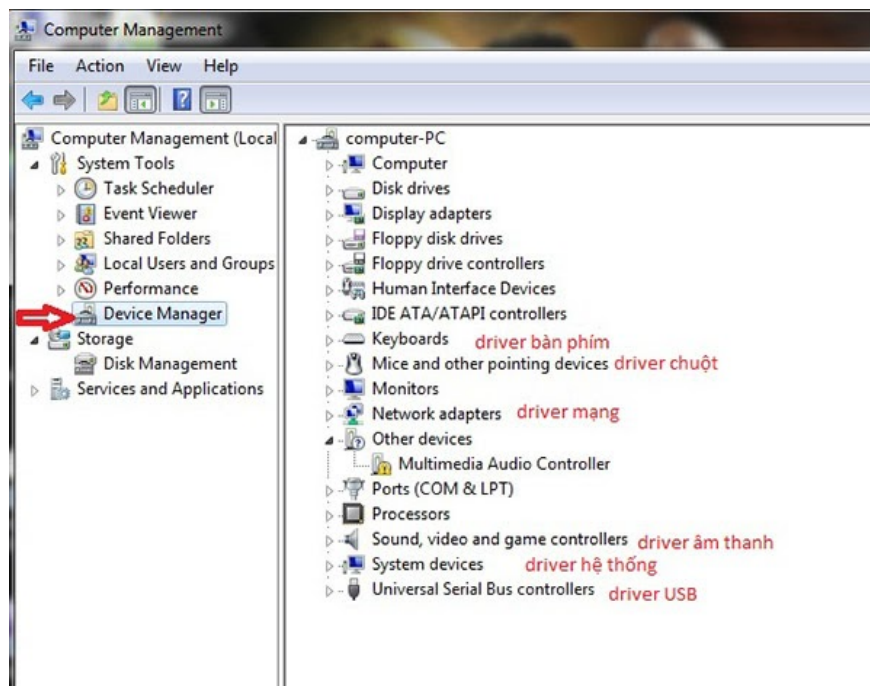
Computer Management

File Action View Help

Computer Management (Local
System Tools
Task Scheduler
Event Viewer
Shared Folders
Local Users and Groups
Performance
Device Manager
Storage
Disk Management
Services and Applications

computer-PC
Computer
Disk drives
Display adapters
Floppy disk drives
Floppy drive controllers
Human Interface Devices
IDE ATA/ATAPI controllers
Keyboards driver bàn phím
Mice and other pointing devices driver chuột
Monitors
Network adapters driver mạng
Other devices
Multimedia Audio Controller
Ports (COM & LPT)
Processors
Sound, video and game controllers driver âm thanh
System devices driver hệ thống
Universal Serial Bus controllers driver USB